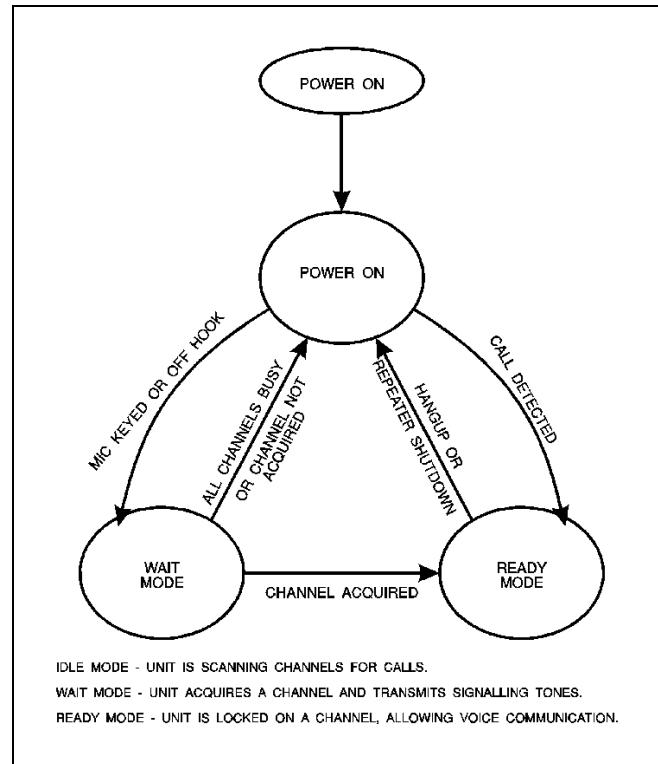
POWER ON

POWER ON

MIC KEYED OR OFF HOOK

ALL CHANNELS BUSY OR CHANNEL NOT ACQUIRED

HANGUP OR REPEATER SHUTDOWN

CALL DETECTED

WAIT MODE

CHANNEL ACQUIRED

READY MODE

IDLE MODE - UNIT IS SCANNING CHANNELS FOR CALLS.

WAIT MODE - UNIT ACQUIRES A CHANNEL AND TRANSMITS SIGNALLING TONES.

READY MODE - UNIT IS LOCKED ON A CHANNEL, ALLOWING VOICE COMMUNICATION.